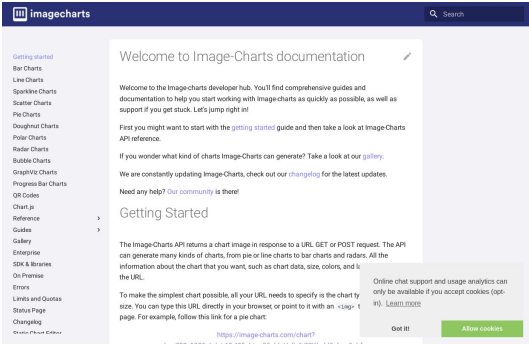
imagecharts

Search

Getting started
Bar Charts
Line Charts
Sparkline Charts
Scatter Charts
Pie Charts
Doughnut Charts
Polar Charts
Radar Charts
Bubble Charts
GraphViz Charts
Progress Bar Charts
QR Codes
Chart.js
Reference
Guides
Gallery
Enterprise
SDK & libraries
On Premise
Errors
Limits and Quotas
Status Page
Changelog
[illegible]

Welcome to Image-Charts documentation

Welcome to the Image-charts developer hub. You'll find comprehensive guides and documentation to help you start working with Image-charts as quickly as possible, as well as support if you get stuck. Let's jump right in!

First you might want to start with the getting started guide and then take a look at Image-Charts API reference.

If you wonder what kind of charts Image-Charts can generate? Take a look at our gallery.

We are constantly updating Image-Charts, check out our changelog for the latest updates.

Need any help? Our community is there!

Getting Started

The Image-Charts API returns a chart image in response to a URL GET or POST request. The API can generate many kinds of charts, from pie or line charts to bar charts and radars. All the information about the chart that you want, such as chart data, size, colors, and la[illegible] the URL.

To make the simplest chart possible, all your URL needs to specify is the chart ty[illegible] size. You can type this URL directly in your browser, or point to it with an <img> t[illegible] page. For example, follow this link for a pie chart:

https://image-charts.com/chart?
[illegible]

Online chat support and usage analytics can only be available if you accept cookies (opt-in). Learn more

Got it!

Allow cookies